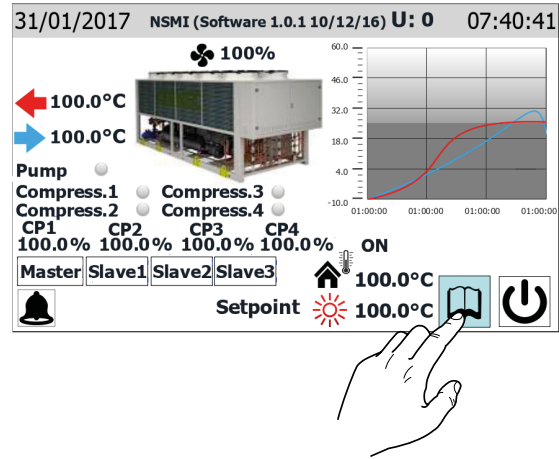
31/01/2017 NSMI (Software 1.0.1 10/12/16) U: 0 07:40:41

100%

100.0°C

100.0°C

60.0
46.0
32.0
18.0
4.0
-10.0
01:00:00 01:00:00 01:00:00 01:00:00

Pump
Compress.1 Compress.3
Compress.2 Compress.4

CP1 CP2 CP3 CP4
100.0% 100.0% 100.0% 100.0%

ON

Master Slave1 Slave2 Slave3

100.0°C

Setpoint 100.0°C